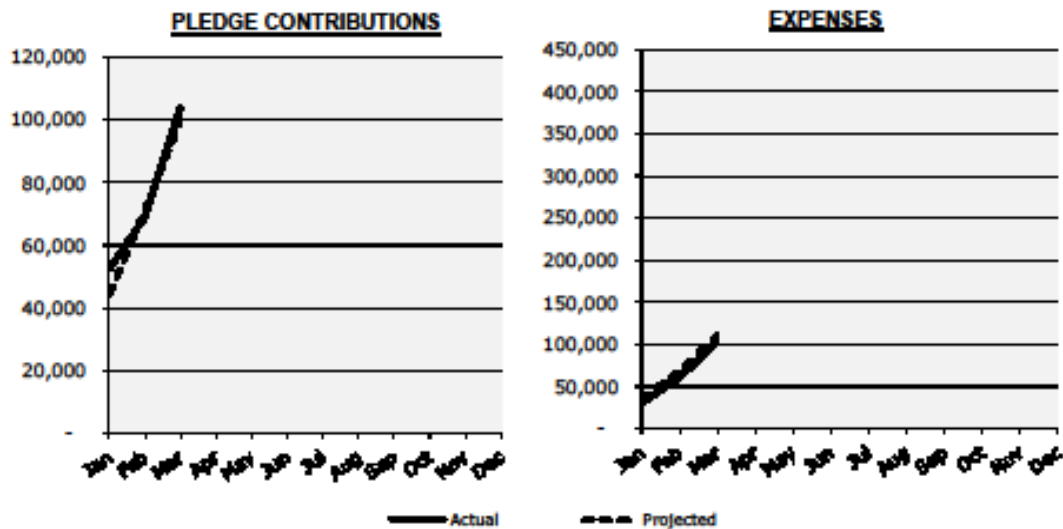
PLEDGE CONTRIBUTIONS

120,000
100,000
80,000
60,000
40,000
20,000
-

Jan Feb Mar Apr May Jun Jul Aug Sep Oct Nov Dec

EXPENSES

450,000
400,000
350,000
300,000
250,000
200,000
150,000
100,000
50,000
-

Jan Feb Mar Apr May Jun Jul Aug Sep Oct Nov Dec

Actual
Projected